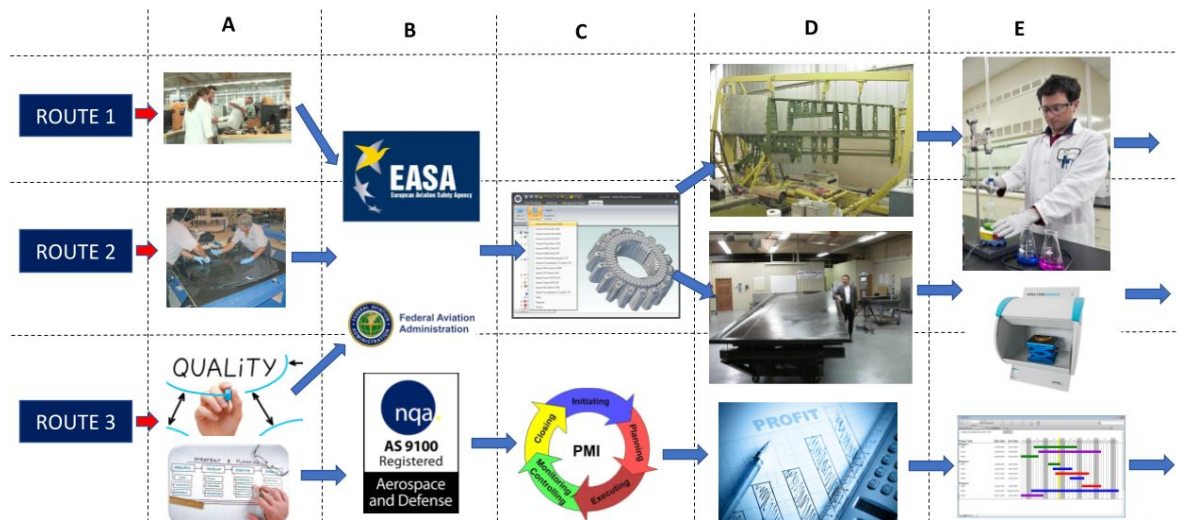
A

B

C

D

E

ROUTE 1

ROUTE 2

ROUTE 3

EASA
European Aviation Safety Agency

Federal Aviation Administration

QUALiTY

nqa.
AS 9100
Registered
Aerospace and Defense

Initiating
Planning
Executing
Monitoring Controlling
Closing
PMI

PROFIT